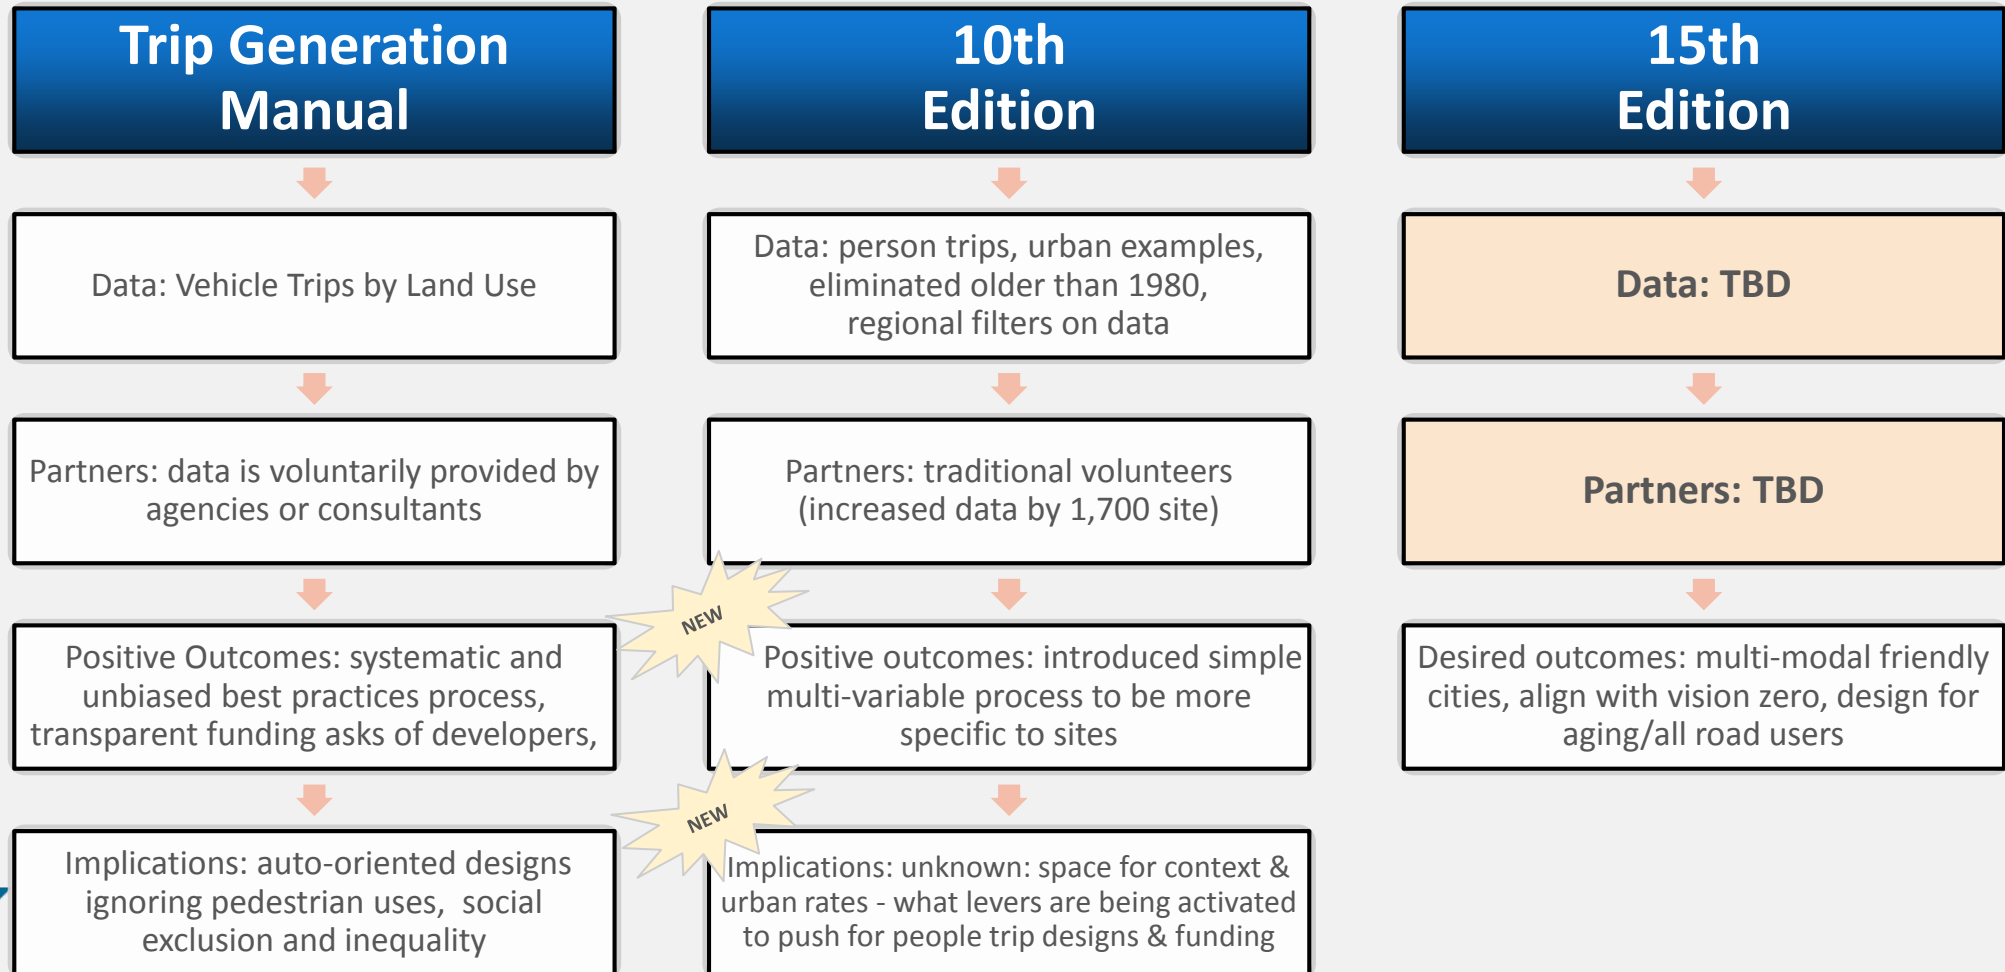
Trip Generation Manual

Data: Vehicle Trips by Land Use

Partners: data is voluntarily provided by agencies or consultants

Positive Outcomes: systematic and unbiased best practices process, transparent funding asks of developers,

Implications: auto-oriented designs ignoring pedestrian uses, social exclusion and inequality

10th Edition

Data: person trips, urban examples, eliminated older than 1980, regional filters on data

Partners: traditional volunteers (increased data by 1,700 site)

NEW

Positive outcomes: introduced simple multi-variable process to be more specific to sites

NEW

Implications: unknown: space for context & urban rates - what levers are being activated to push for people trip designs & funding

15th Edition

Data: TBD

Partners: TBD

Desired outcomes: multi-modal friendly cities, align with vision zero, design for aging/all road users